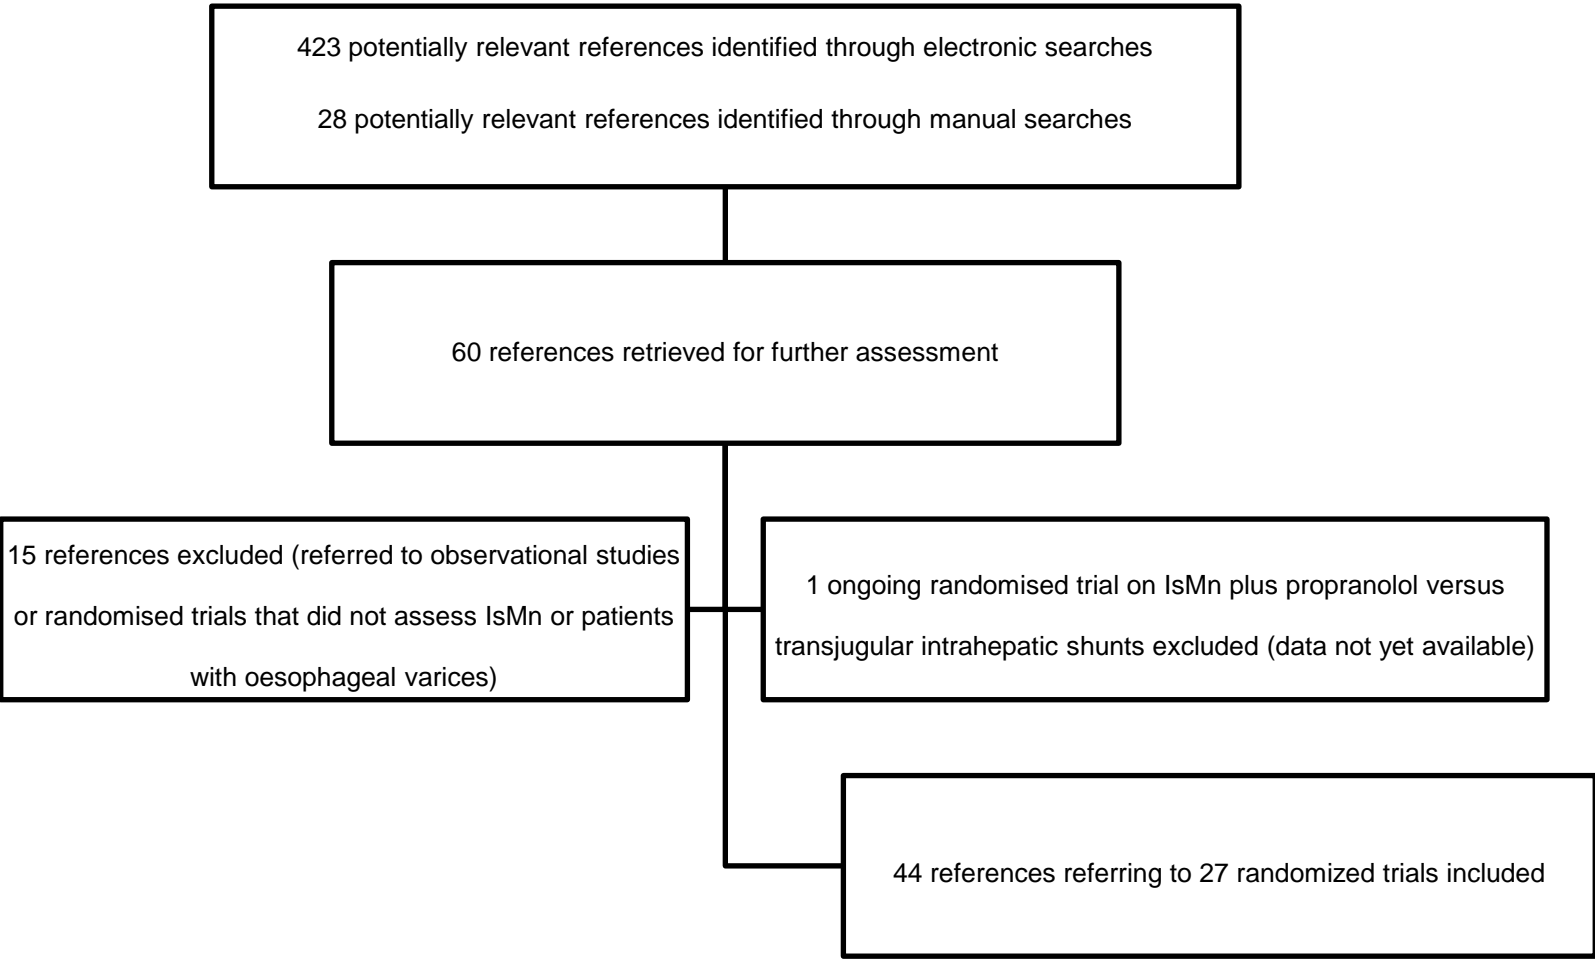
423 potentially relevant references identified through electronic searches

28 potentially relevant references identified through manual searches

60 references retrieved for further assessment

15 references excluded (referred to observational studies or randomised trials that did not assess IsMn or patients with oesophageal varices)

1 ongoing randomised trial on IsMn plus propranolol versus transjugular intrahepatic shunts excluded (data not yet available)

44 references referring to 27 randomized trials included